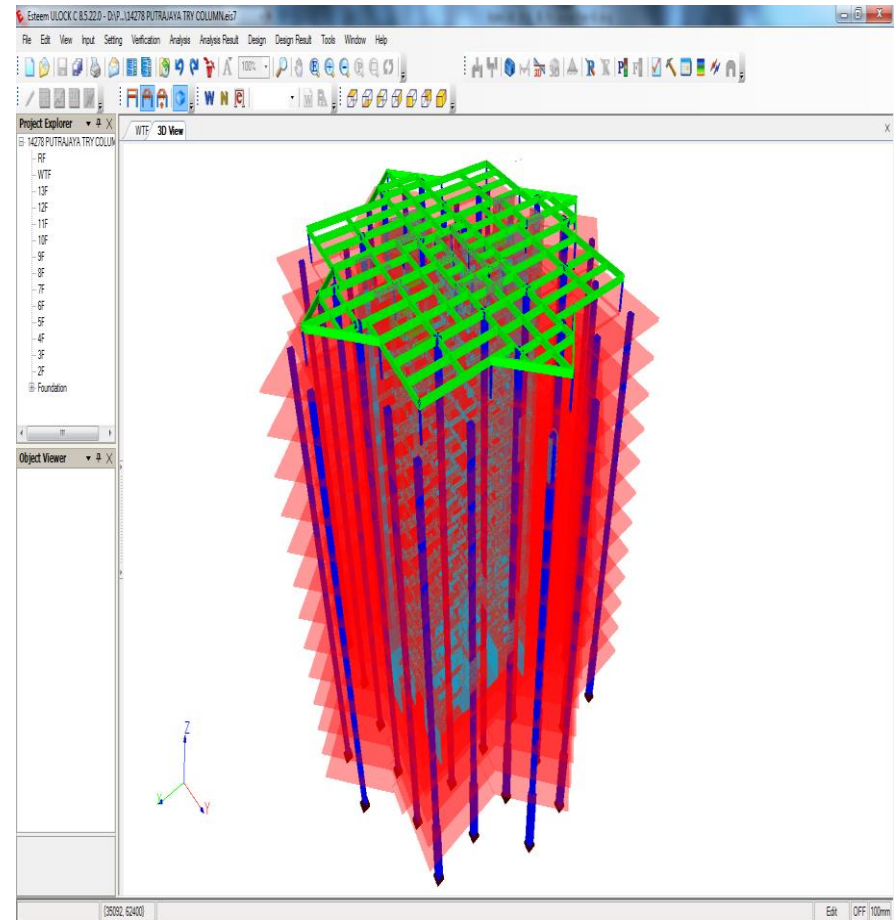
Esteem ULOCK C 8.5.22.0 - D:\P...\14278 PUTRAJAYA TRY COLUMN.eis7

File Edit View Input Setting Verification Analysis Analysis Result Design Design Result Tools Window Help

100%

W N

Project Explorer

14278 PUTRAJAYA TRY COLUM
RF
WTF
13F
12F
11F
10F
9F
8F
7F
6F
5F
4F
3F
2F
Foundation

Object Viewer

WTF 3D View

x

Z
Y
X

[35092, 52400]

Edit OFF 100mm